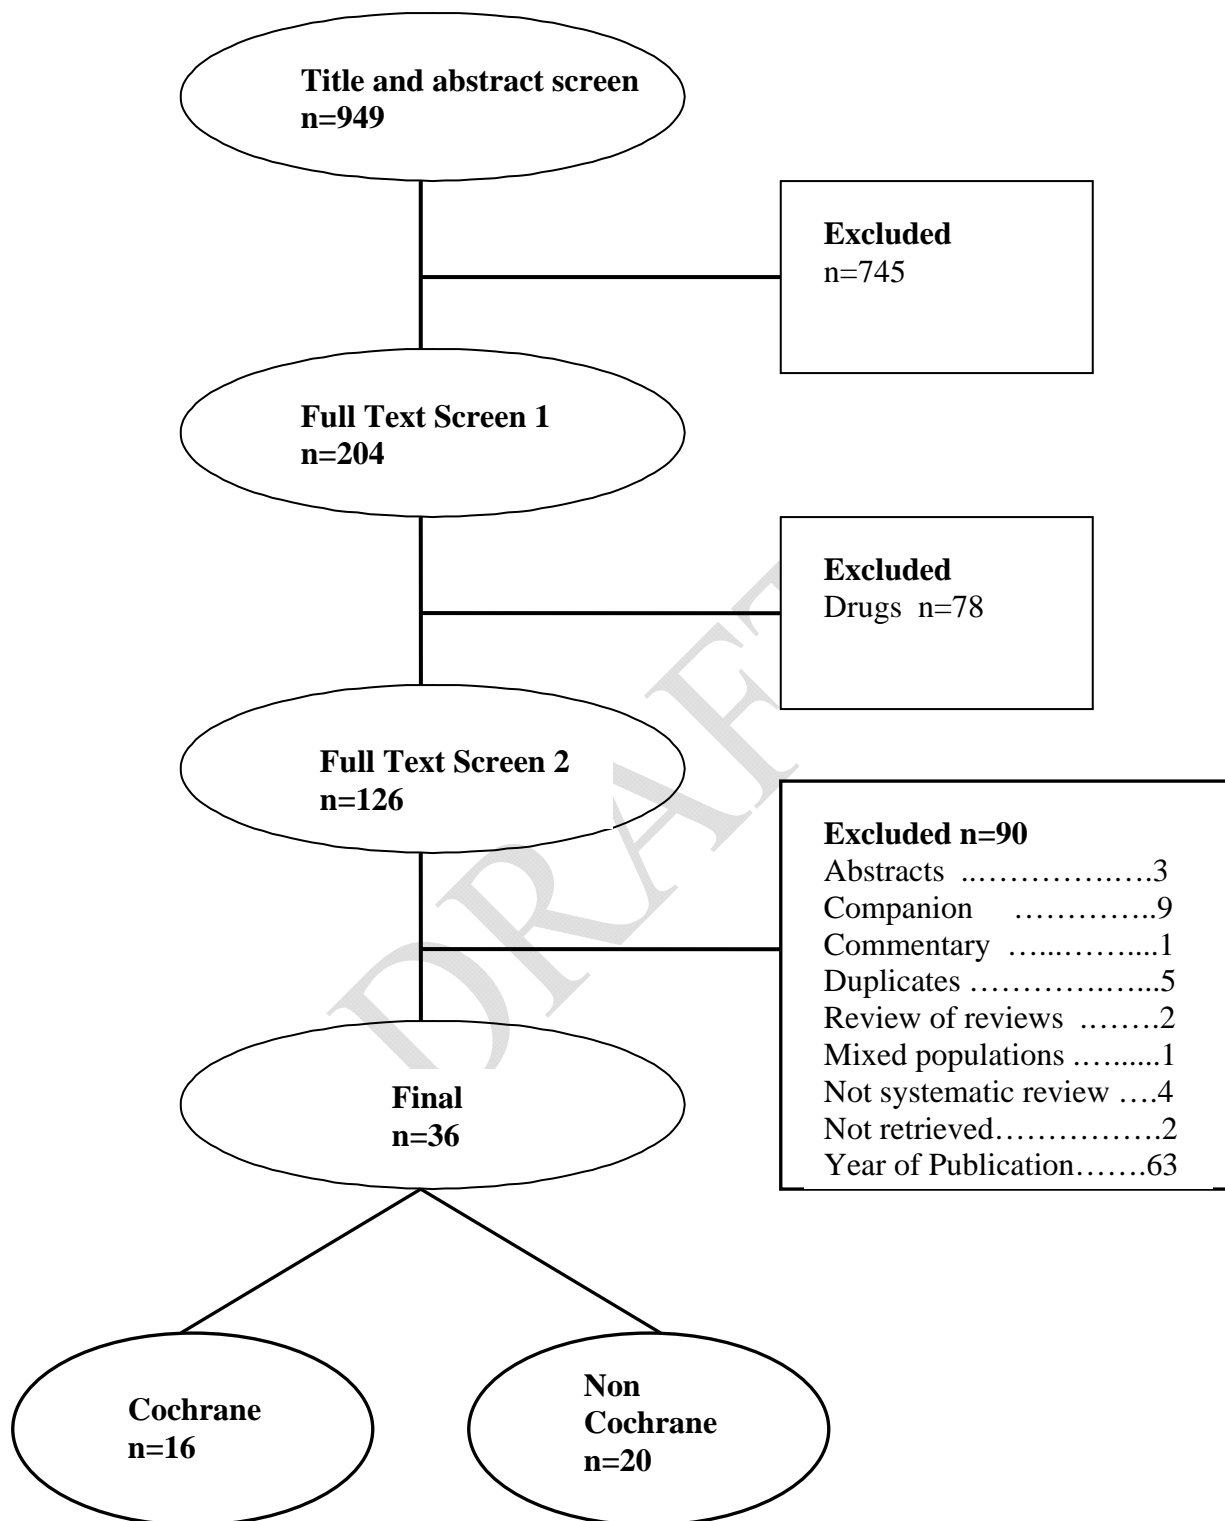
Title and abstract screen
n=949

Excluded
n=745

Full Text Screen 1
n=204

Excluded
Drugs n=78

Full Text Screen 2
n=126

Excluded n=90
Abstracts ..……………….3
Companion …………..9
Commentary …...……....1
Duplicates ……………....5
Review of reviews .…….2
Mixed populations .…......1
Not systematic review ….4
Not retrieved…………….2
Year of Publication…….63

Final
n=36

Cochrane
n=16

Non Cochrane
n=20

DRAFT